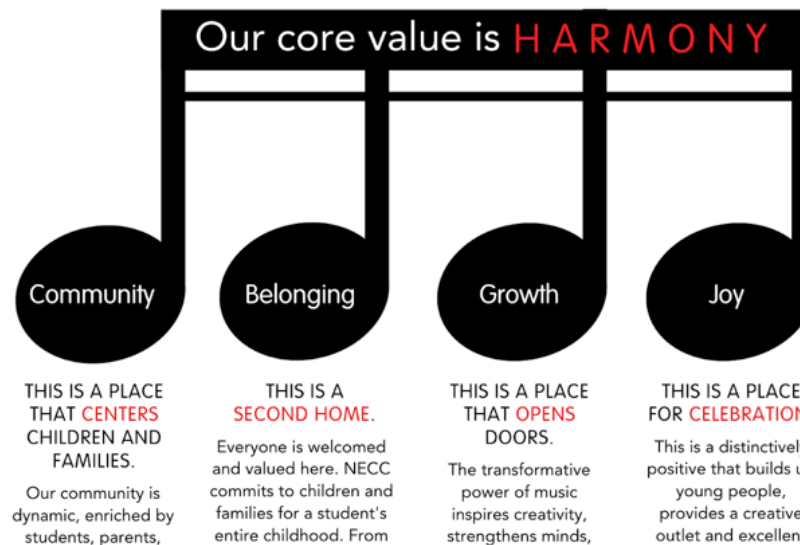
Our core value is HARMONY

Community

Belonging

Growth

Joy

THIS IS A PLACE THAT CENTERS CHILDREN AND FAMILIES.

Our community is dynamic, enriched by students, parents,

THIS IS A SECOND HOME.

Everyone is welcomed and valued here. NECC commits to children and families for a student's entire childhood. From

THIS IS A PLACE THAT OPENS DOORS.

The transformative power of music inspires creativity, strengthens minds,

THIS IS A PLACE FOR CELEBRATION

This is a distinctively positive that builds u young people, provides a creative outlet and excellen